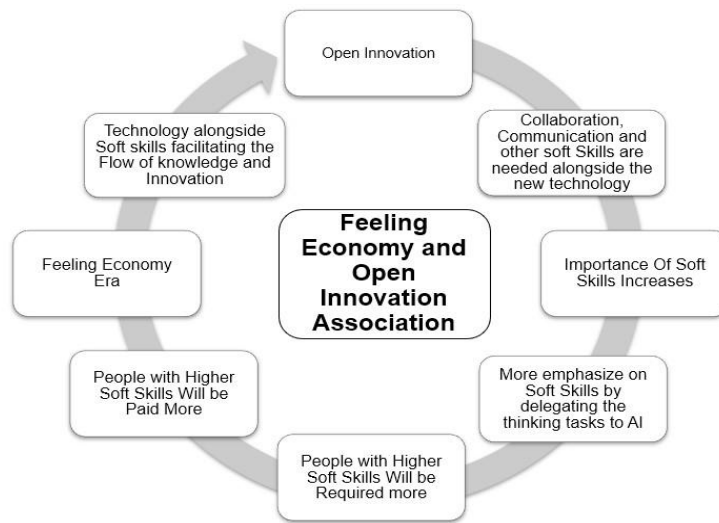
Feeling Economy and Open Innovation Association

Open Innovation

Collaboration, Communication and other soft Skills are needed alongside the new technology

Importance Of Soft Skills Increases

More emphasize on Soft Skills by delegating the thinking tasks to AI

People with Higher Soft Skills Will be Required more

People with Higher Soft Skills Will be Paid More

Feeling Economy Era

Technology alongside Soft skills facilitating the Flow of knowledge and Innovation